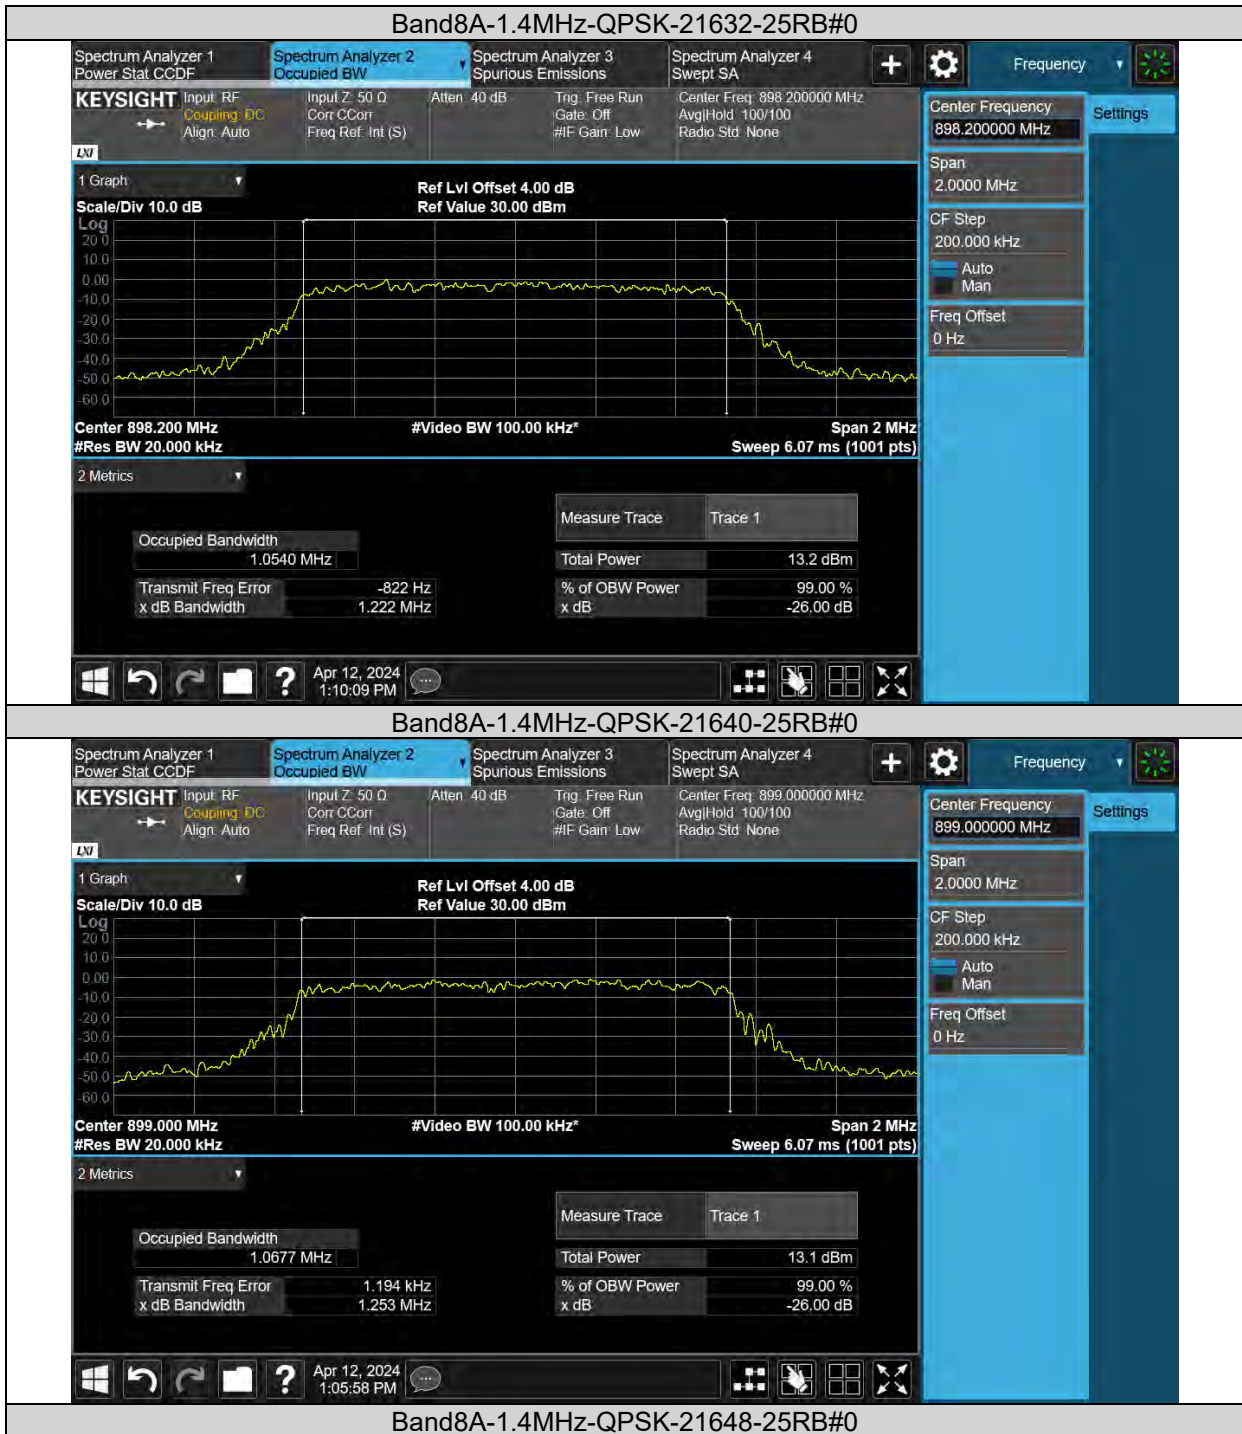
Band8A-1.4MHz-QPSK-21632-25RB#0

Spectrum Analyzer 1
Power Stat CCDF
Spectrum Analyzer 2
Occupied BW
Spectrum Analyzer 3
Spurious Emissions
Spectrum Analyzer 4
Swept SA
Frequency

KEYSIGHT Input: RF Coupling: DC Align: Auto
Input Z: 50 Ω Corr CCorr Freq Ref: Int (S)
Atten: 40 dB
Trig: Free Run Gate: Off #IF Gain: Low
Center Freq: 898.200000 MHz Avg|Hold: 100/100 Radio Std: None
LXI

Center Frequency
898.200000 MHz
Settings
Span
2.0000 MHz
CF Step
200.000 kHz
Auto
Man
Freq Offset
0 Hz

1 Graph
Scale/Div 10.0 dB
Log
Ref Lvl Offset 4.00 dB
Ref Value 30.00 dBm
20.0
10.0
0.00
-10.0
-20.0
-30.0
-40.0
-50.0
-60.0
Center 898.200 MHz
#Res BW 20.000 kHz
#Video BW 100.00 kHz*
Span 2 MHz
Sweep 6.07 ms (1001 pts)

2 Metrics

| Measure Trace | Trace 1 |
|---|---|
| Total Power | 13.2 dBm |
| % of OBW Power | 99.00 % |
| x dB | -26.00 dB |

Occupied Bandwidth
1.0540 MHz
Transmit Freq Error -822 Hz
x dB Bandwidth 1.222 MHz

Apr 12, 2024
1:10:09 PM

Band8A-1.4MHz-QPSK-21640-25RB#0

Spectrum Analyzer 1
Power Stat CCDF
Spectrum Analyzer 2
Occupied BW
Spectrum Analyzer 3
Spurious Emissions
Spectrum Analyzer 4
Swept SA
Frequency

KEYSIGHT Input: RF Coupling: DC Align: Auto
Input Z: 50 Ω Corr CCorr Freq Ref: Int (S)
Atten: 40 dB
Trig: Free Run Gate: Off #IF Gain: Low
Center Freq: 899.000000 MHz Avg|Hold: 100/100 Radio Std: None
LXI

Center Frequency
899.000000 MHz
Settings
Span
2.0000 MHz
CF Step
200.000 kHz
Auto
Man
Freq Offset
0 Hz

1 Graph
Scale/Div 10.0 dB
Log
Ref Lvl Offset 4.00 dB
Ref Value 30.00 dBm
20.0
10.0
0.00
-10.0
-20.0
-30.0
-40.0
-50.0
-60.0
Center 899.000 MHz
#Res BW 20.000 kHz
#Video BW 100.00 kHz*
Span 2 MHz
Sweep 6.07 ms (1001 pts)

2 Metrics

| Measure Trace | Trace 1 |
|---|---|
| Total Power | 13.1 dBm |
| % of OBW Power | 99.00 % |
| x dB | -26.00 dB |

Occupied Bandwidth
1.0677 MHz
Transmit Freq Error 1.194 kHz
x dB Bandwidth 1.253 MHz

Apr 12, 2024
1:05:58 PM

Band8A-1.4MHz-QPSK-21648-25RB#0